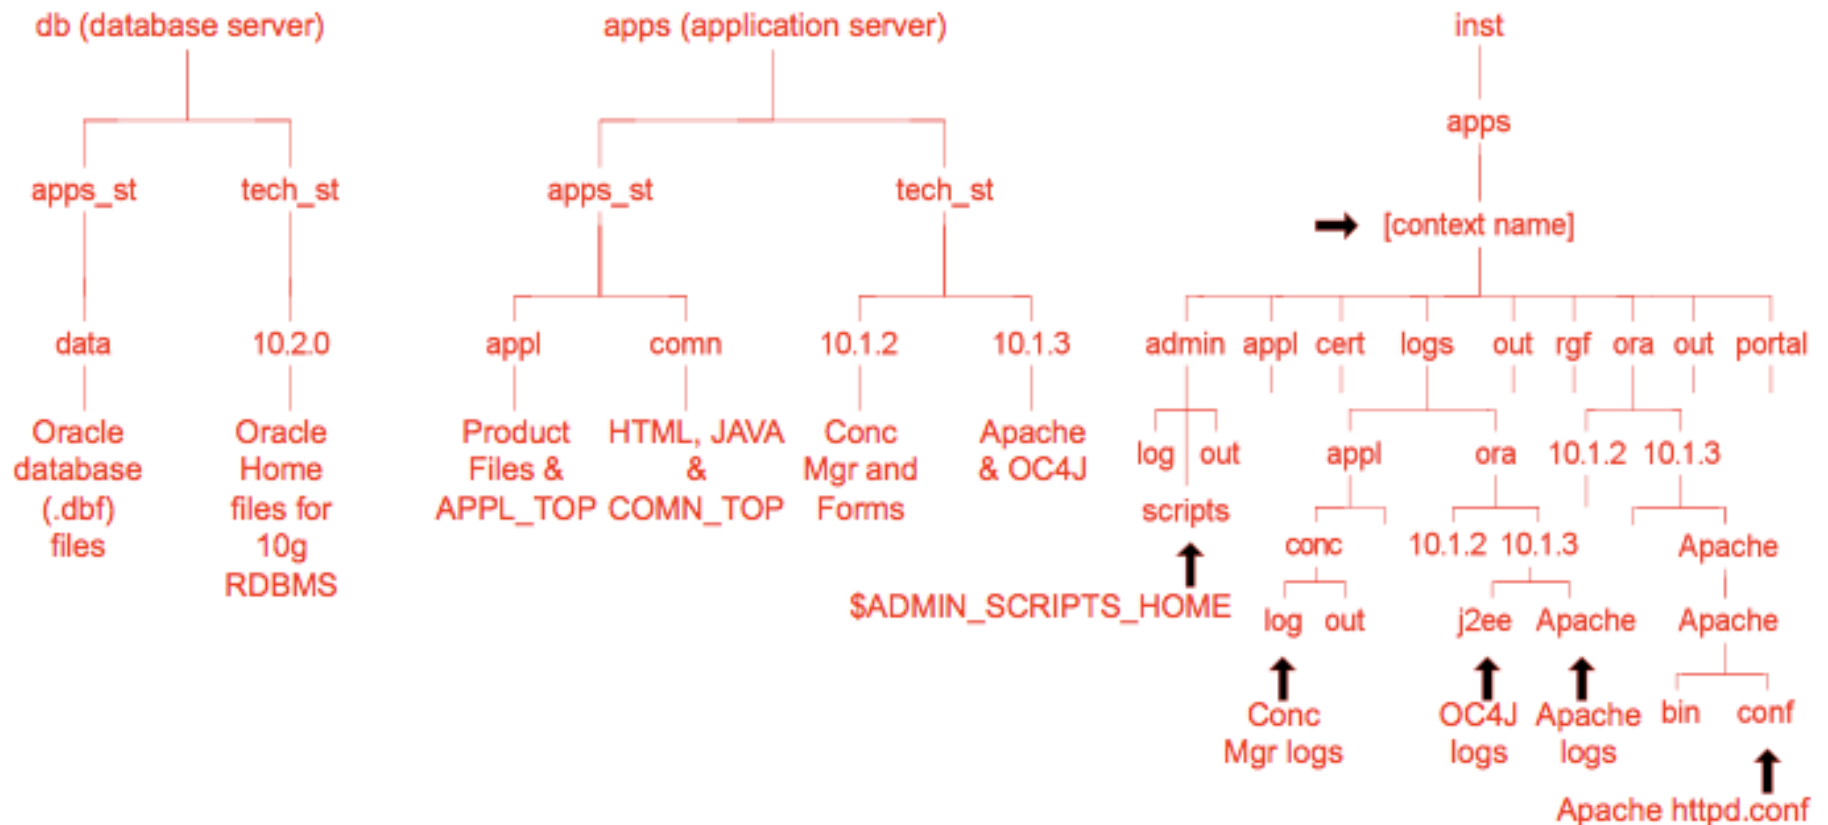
db (database server)

apps_st tech_st

data 10.2.0

Oracle database (.dbf) files

Oracle Home files for 10g RDBMS

apps (application server)

apps_st tech_st

appl comn 10.1.2 10.1.3

Product Files & APPL_TOP

HTML, JAVA & COMN_TOP

Conc Mgr and Forms

Apache & OC4J

inst

apps

[context name]

admin appl cert logs out rgf ora out portal

log out

scripts

$ADMIN_SCRIPTS_HOME

appl ora

conc

log out

Conc Mgr logs

10.1.2 10.1.3

j2ee Apache

OC4J logs

Apache logs

10.1.2 10.1.3

Apache

Apache

bin conf

Apache httpd.conf